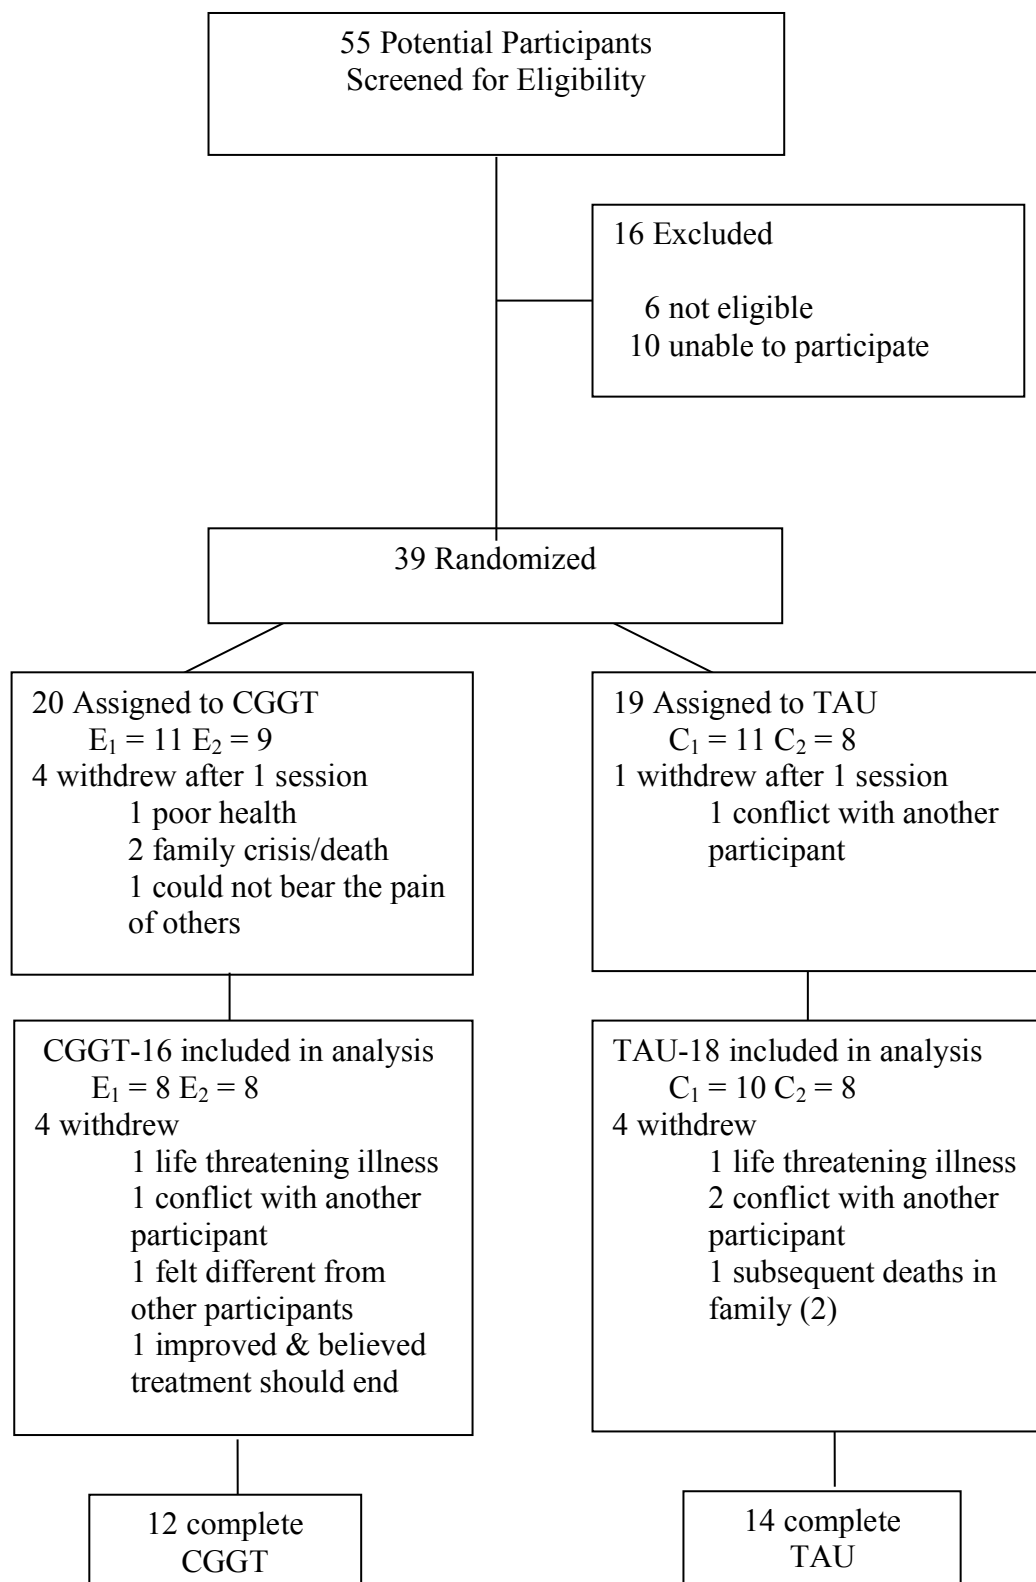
55 Potential Participants
Screened for Eligibility

16 Excluded

6 not eligible
10 unable to participate

39 Randomized

20 Assigned to CGGT
$E_1 = 11$ $E_2 = 9$
4 withdrew after 1 session
1 poor health
2 family crisis/death
1 could not bear the pain of others

19 Assigned to TAU
$C_1 = 11$ $C_2 = 8$
1 withdrew after 1 session
1 conflict with another participant

CGGT-16 included in analysis
$E_1 = 8$ $E_2 = 8$
4 withdrew
1 life threatening illness
1 conflict with another participant
1 felt different from other participants
1 improved & believed treatment should end

TAU-18 included in analysis
$C_1 = 10$ $C_2 = 8$
4 withdrew
1 life threatening illness
2 conflict with another participant
1 subsequent deaths in family (2)

12 complete
CGGT

14 complete
TAU